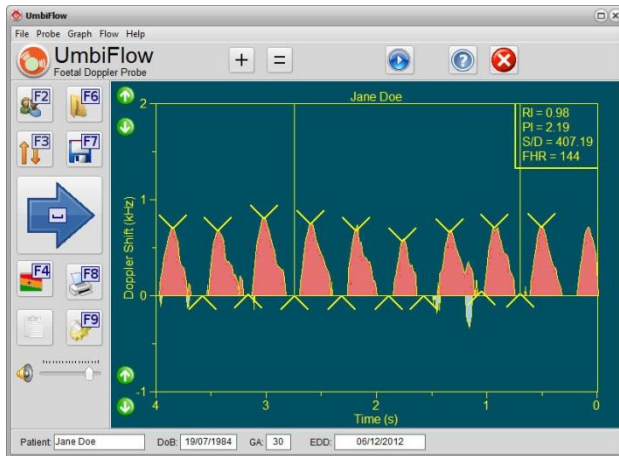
UmbiFlow

File Probe Graph Flow Help

UmbiFlow
Foetal Doppler Probe

+ =

F2 F6
F3 F7
F4 F8
F9

Jane Doe

RI = 0.98
PI = 2.19
S/D = 407.19
FHR = 144

2
1
0
-1

Doppler Shift (kHz)

4 3 2 1 0
Time (s)

Patient: Jane Doe DoB: 19/07/1984 GA: 30 EDD: 06/12/2012